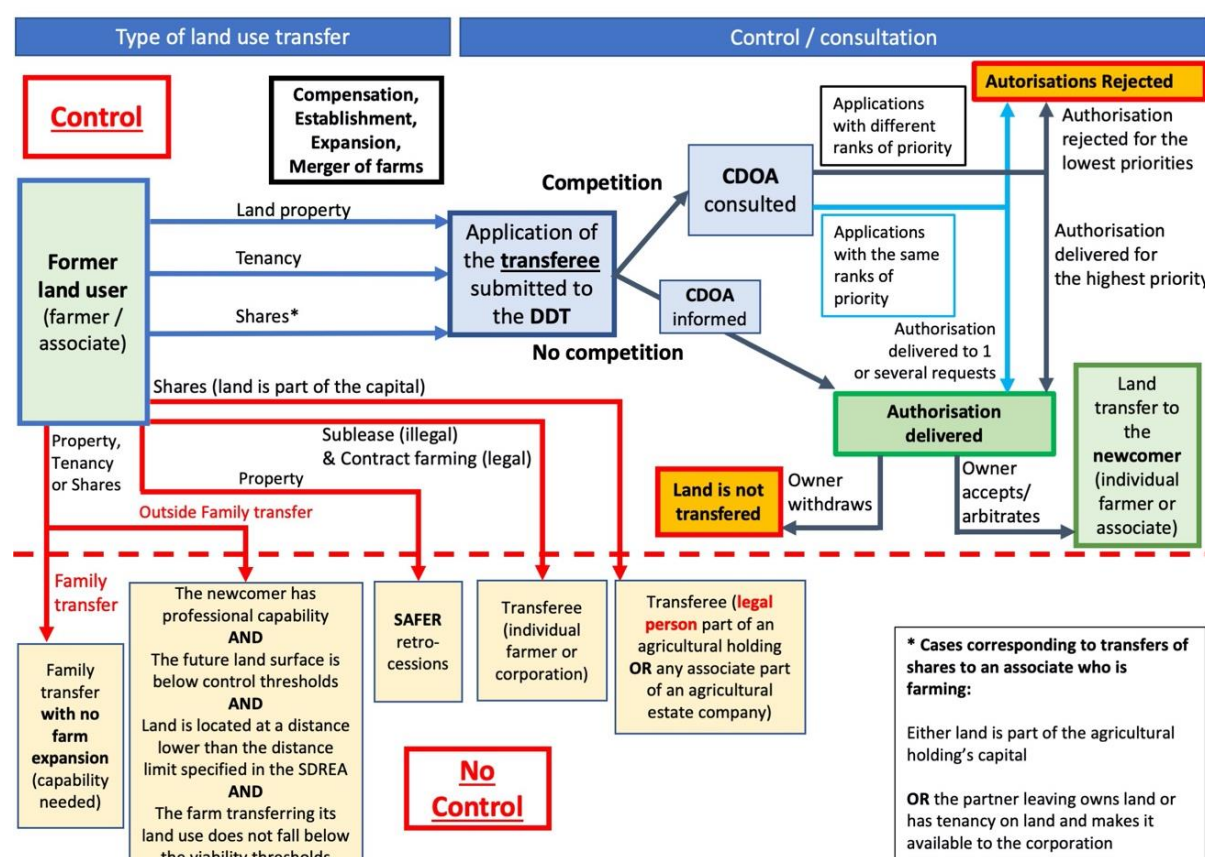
Type of land use transfer

Control / consultation

Control

Compensation, Establishment, Expansion, Merger of farms

Former land user (farmer / associate)

Land property

Tenancy

Shares*

Application of the transferee submitted to the DDT

Competition

CDOA consulted

CDOA informed

No competition

Applications with different ranks of priority

Applications with the same ranks of priority

Autorisations Rejected

Authorisation rejected for the lowest priorities

Authorisation delivered for the highest priority

Authorisation delivered to 1 or several requests

Authorisation delivered

Land transfer to the newcomer (individual farmer or associate)

Shares (land is part of the capital)

Property, Tenancy or Shares

Sublease (illegal) & Contract farming (legal)

Property

Outside Family transfer

Land is not transfered

Owner withdraws

Owner accepts/ arbitrates

Family transfer

Family transfer with no farm expansion (capability needed)

The newcomer has professional capability AND The future land surface is below control thresholds AND Land is located at a distance lower than the distance limit specified in the SDREA AND The farm transferring its land use does not fall below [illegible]

SAFER retro-cessions

Transferee (individual farmer or corporation)

Transferee (legal person part of an agricultural holding OR any associate part of an agricultural estate company)

No Control

* Cases corresponding to transfers of shares to an associate who is farming:

Either land is part of the agricultural holding's capital

OR the partner leaving owns land or has tenancy on land and makes it available to the corporation